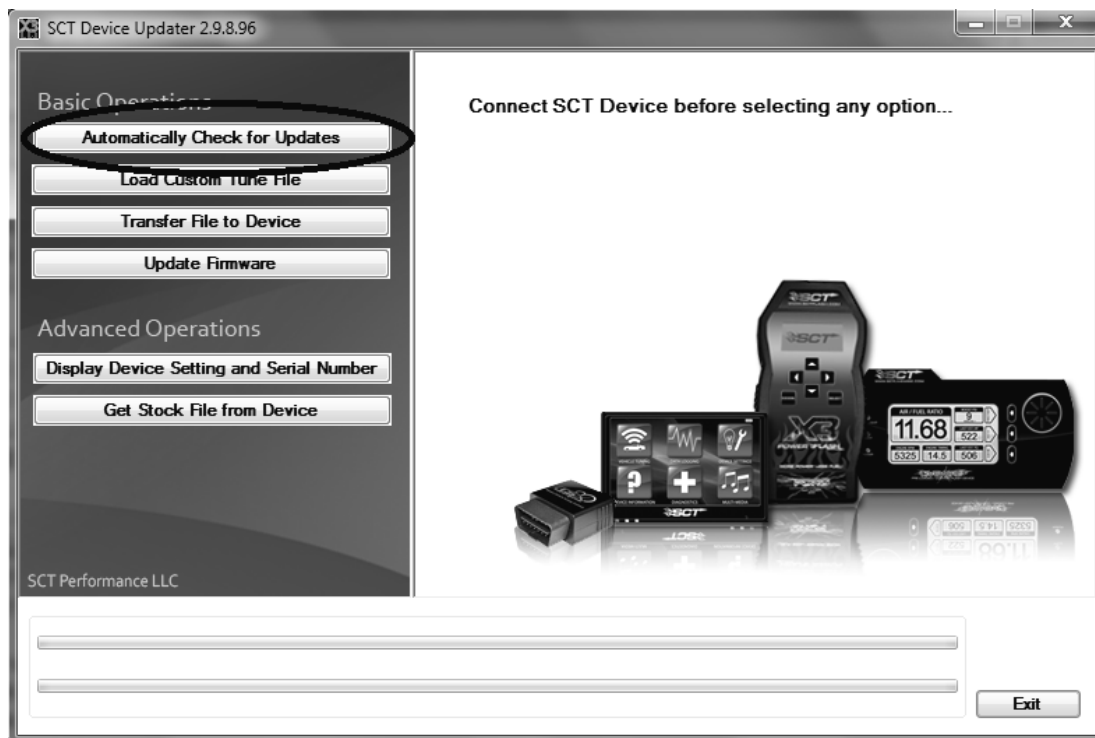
SCT Device Updater 2.9.8.96

Basic Operations

Automatically Check for Updates

Load Custom Tune File

Transfer File to Device

Update Firmware

Advanced Operations

Display Device Setting and Serial Number

Get Stock File from Device

SCT Performance LLC

Connect SCT Device before selecting any option...

SCT

SCT

X3

POWER FLASH

AIR / FUEL RATIO

11.68

9

522

5325

14.5

506

SCT

Exit